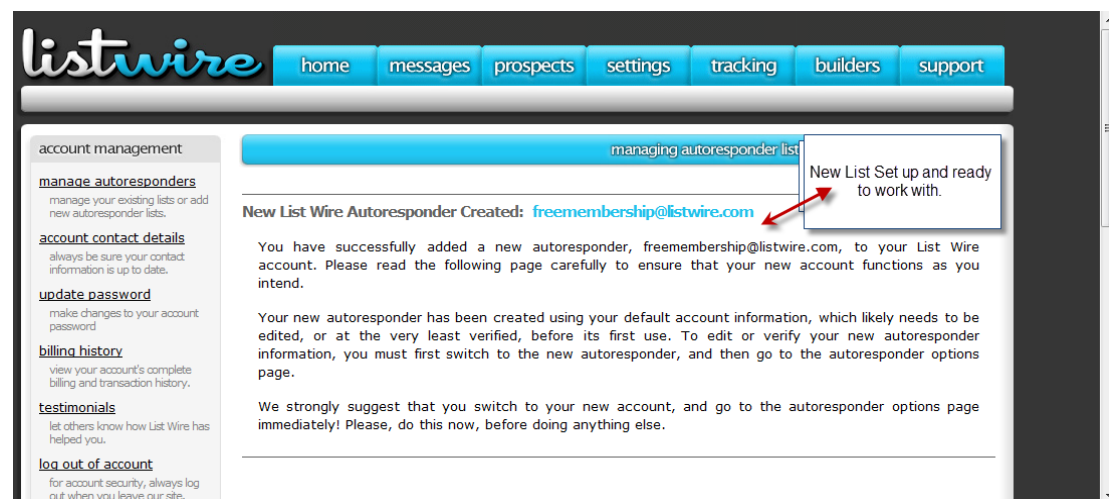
listwire

home | messages | prospects | settings | tracking | builders | support

account management

manage autoresponders
manage your existing lists or add new autoresponder lists.

account contact details
always be sure your contact information is up to date.

update password
make changes to your account password

billing history
view your account's complete billing and transaction history.

testimonials
let others know how List Wire has helped you.

log out of account
for account security, always log out when you leave our site.

managing autoresponder list

New List Set up and ready to work with.

New List Wire Autoresponder Created: freemembership@listwire.com

You have successfully added a new autoresponder, freemembership@listwire.com, to your List Wire account. Please read the following page carefully to ensure that your new account functions as you intend.

Your new autoresponder has been created using your default account information, which likely needs to be edited, or at the very least verified, before its first use. To edit or verify your new autoresponder information, you must first switch to the new autoresponder, and then go to the autoresponder options page.

We strongly suggest that you switch to your new account, and go to the autoresponder options page immediately! Please, do this now, before doing anything else.